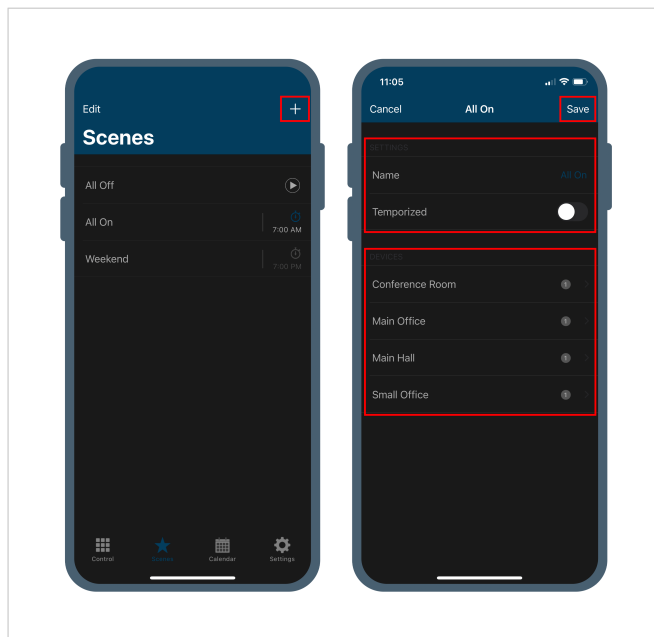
Edit
+
Scenes

All Off

All On
7:00 AM

Weekend
7:00 PM

Control
Scenes
Calendar
Settings

11:05

Cancel
All On
Save

SETTINGS

Name
All On

Temporized

DEVICES

Conference Room
1

Main Office
1

Main Hall
1

Small Office
1